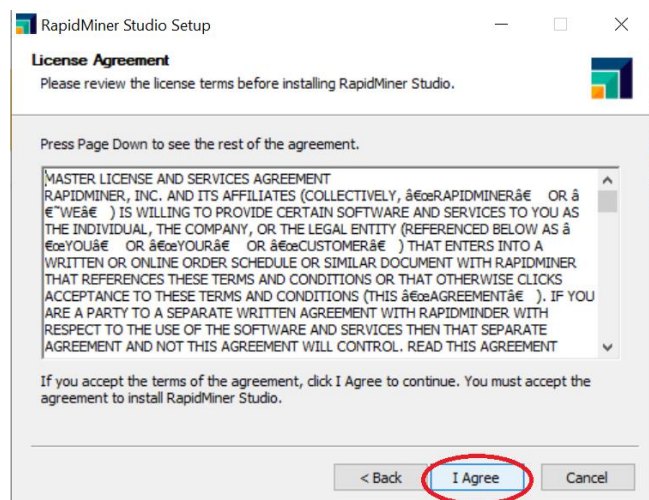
RapidMiner Studio Setup

License Agreement
Please review the license terms before installing RapidMiner Studio.

Press Page Down to see the rest of the agreement.

MASTER LICENSE AND SERVICES AGREEMENT
RAPIDMINER, INC. AND ITS AFFILIATES (COLLECTIVELY, â€œRAPIDMINERâ€ OR â€˜WEâ€ ) IS WILLING TO PROVIDE CERTAIN SOFTWARE AND SERVICES TO YOU AS THE INDIVIDUAL, THE COMPANY, OR THE LEGAL ENTITY (REFERENCED BELOW AS â€œYOUâ€ OR â€œYOURâ€ OR â€œCUSTOMERâ€ ) THAT ENTERS INTO A WRITTEN OR ONLINE ORDER SCHEDULE OR SIMILAR DOCUMENT WITH RAPIDMINER THAT REFERENCES THESE TERMS AND CONDITIONS OR THAT OTHERWISE CLICKS ACCEPTANCE TO THESE TERMS AND CONDITIONS (THIS â€œAGREEMENTâ€ ). IF YOU ARE A PARTY TO A SEPARATE WRITTEN AGREEMENT WITH RAPIDMINDER WITH RESPECT TO THE USE OF THE SOFTWARE AND SERVICES THEN THAT SEPARATE AGREEMENT AND NOT THIS AGREEMENT WILL CONTROL. READ THIS AGREEMENT

If you accept the terms of the agreement, click I Agree to continue. You must accept the agreement to install RapidMiner Studio.

< Back
I Agree
Cancel